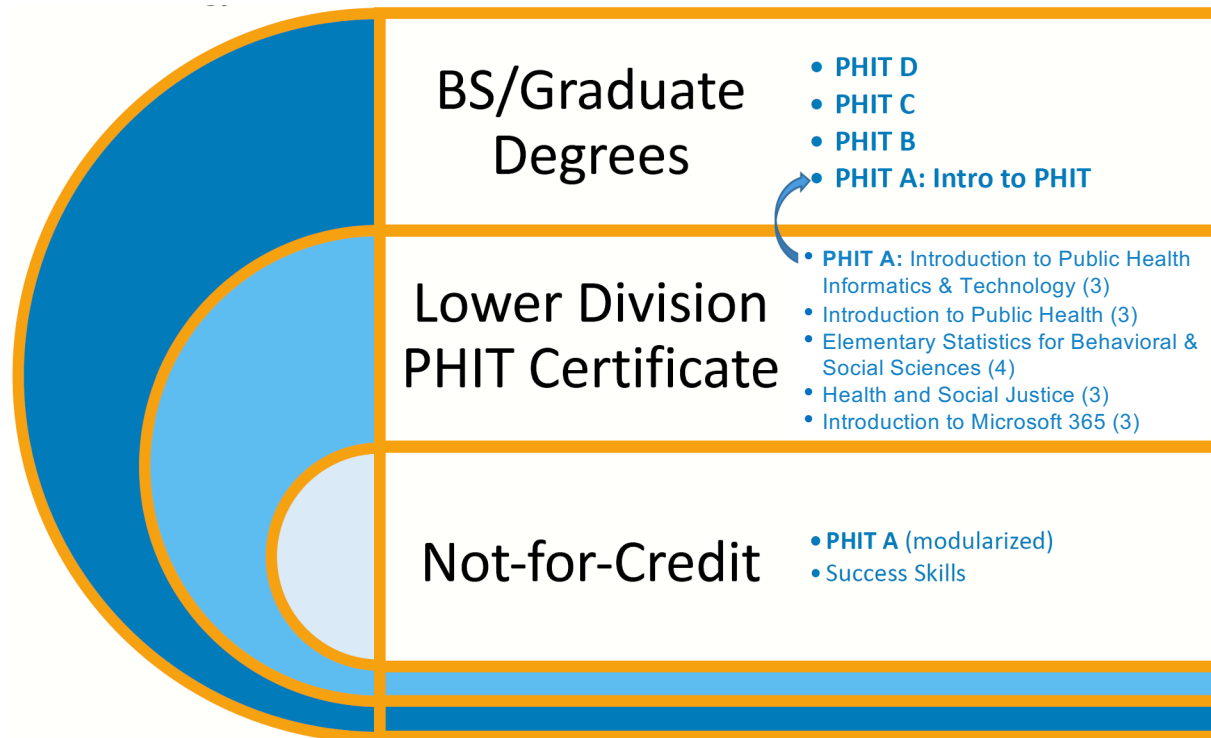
BS/Graduate Degrees

- PHIT D
- PHIT C
- PHIT B
- PHIT A: Intro to PHIT

Lower Division PHIT Certificate

- PHIT A: Introduction to Public Health Informatics & Technology (3)
- Introduction to Public Health (3)
- Elementary Statistics for Behavioral & Social Sciences (4)
- Health and Social Justice (3)
- Introduction to Microsoft 365 (3)

Not-for-Credit

- PHIT A (modularized)
- Success Skills